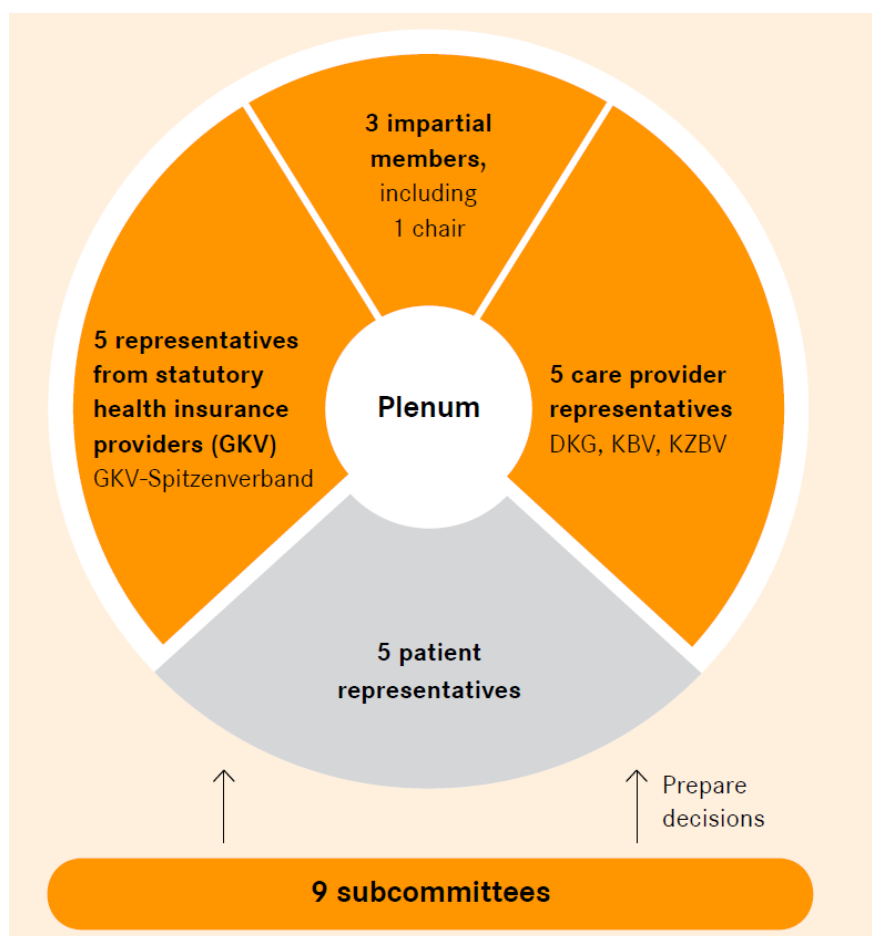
3 impartial members, including 1 chair

5 representatives from statutory health insurance providers (GKV)
GKV-Spitzenverband

Plenum

5 care provider representatives
DKG, KBV, KZBV

5 patient representatives

Prepare decisions

9 subcommittees